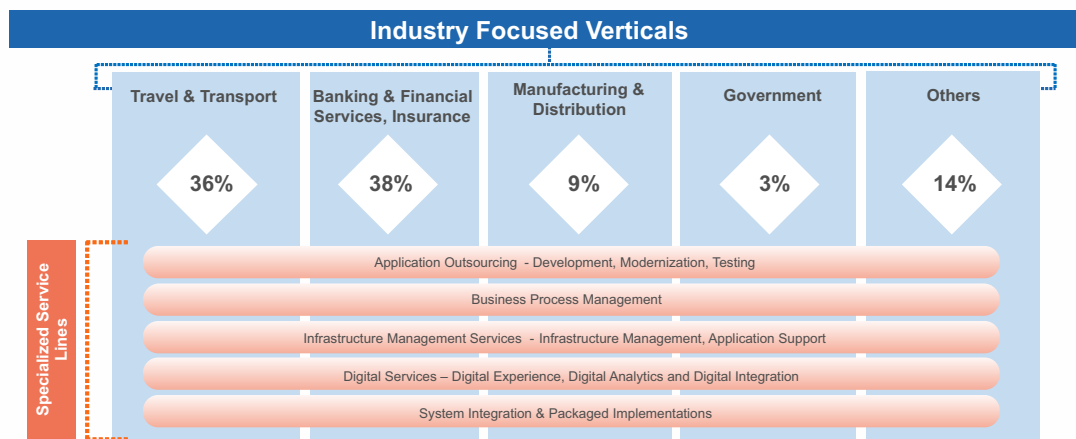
Industry Focused Verticals

Travel & Transport
36%

Banking & Financial Services, Insurance
38%

Manufacturing & Distribution
9%

Government
3%

Others
14%

Specialized Service Lines

Application Outsourcing - Development, Modernization, Testing

Business Process Management

Infrastructure Management Services - Infrastructure Management, Application Support

Digital Services – Digital Experience, Digital Analytics and Digital Integration

System Integration & Packaged Implementations